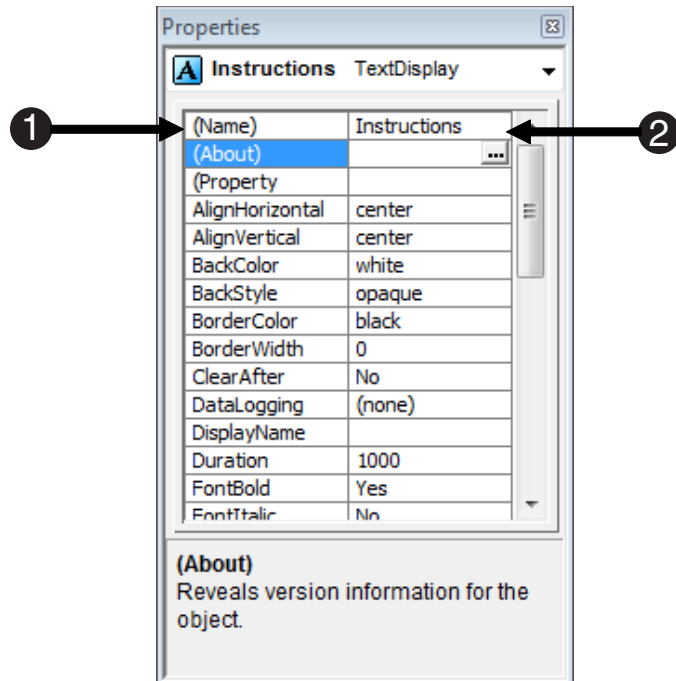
Properties

A Instructions TextDisplay

1

2

| (Name) | Instructions |
|---|---|
| (About) | ... |
| (Property | |
| AlignHorizontal | center |
| AlignVertical | center |
| BackColor | white |
| BackStyle | opaque |
| BorderColor | black |
| BorderWidth | 0 |
| ClearAfter | No |
| DataLogging | (none) |
| DisplayName | |
| Duration | 1000 |
| FontBold | Yes |
| FontItalic | No |

(About)
Reveals version information for the object.